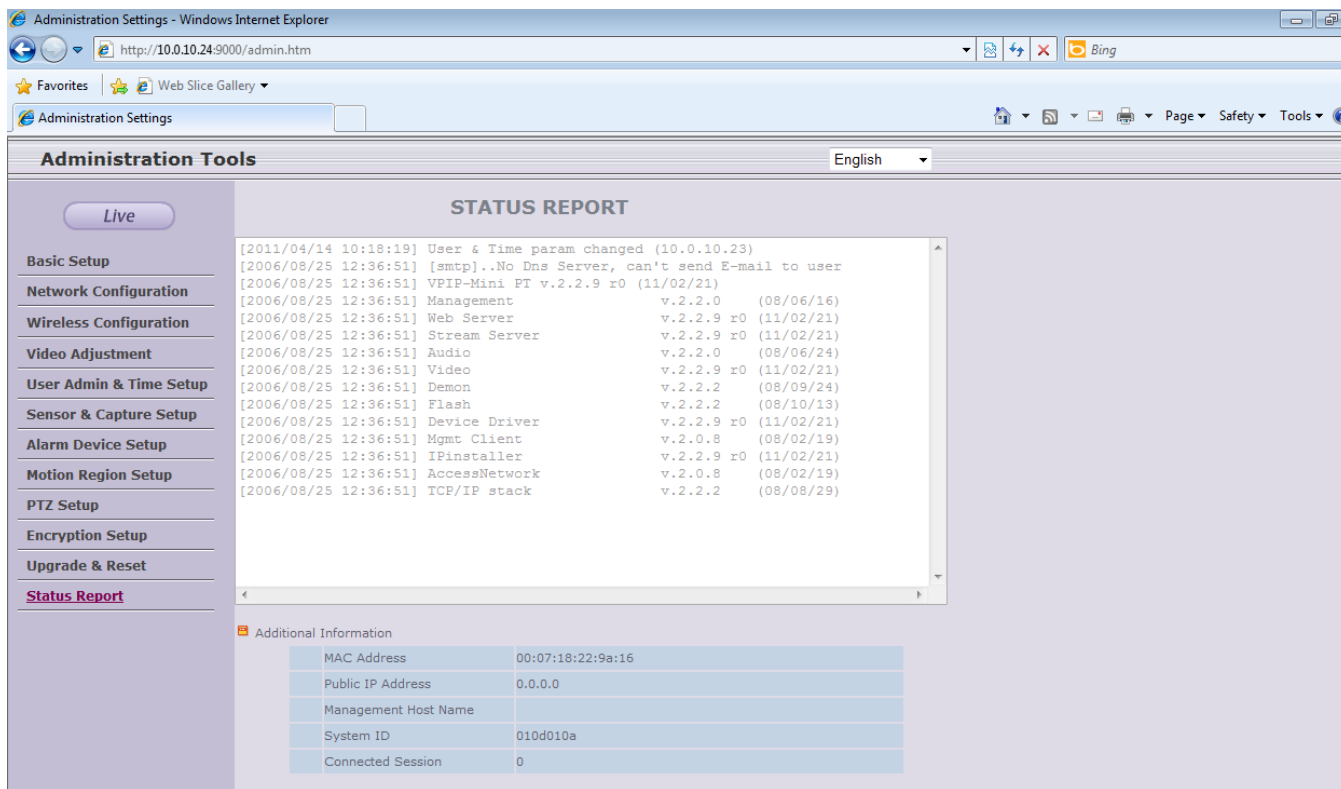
Administration Settings - Windows Internet Explorer

http://10.0.10.24:9000/admin.htm

Bing

Favorites | Web Slice Gallery ▾

Administration Settings

Page ▾ Safety ▾ Tools ▾

Administration Tools

English

Live

Basic Setup
Network Configuration
Wireless Configuration
Video Adjustment
User Admin & Time Setup
Sensor & Capture Setup
Alarm Device Setup
Motion Region Setup
PTZ Setup
Encryption Setup
Upgrade & Reset
Status Report

STATUS REPORT

[2011/04/14 10:18:19] User & Time param changed (10.0.10.23)
[2006/08/25 12:36:51] [smtp]..No Dns Server, can't send E-mail to user
[2006/08/25 12:36:51] VPIP-Mini PT v.2.2.9 r0 (11/02/21)
[2006/08/25 12:36:51] Management v.2.2.0 (08/06/16)
[2006/08/25 12:36:51] Web Server v.2.2.9 r0 (11/02/21)
[2006/08/25 12:36:51] Stream Server v.2.2.9 r0 (11/02/21)
[2006/08/25 12:36:51] Audio v.2.2.0 (08/06/24)
[2006/08/25 12:36:51] Video v.2.2.9 r0 (11/02/21)
[2006/08/25 12:36:51] Demon v.2.2.2 (08/09/24)
[2006/08/25 12:36:51] Flash v.2.2.2 (08/10/13)
[2006/08/25 12:36:51] Device Driver v.2.2.9 r0 (11/02/21)
[2006/08/25 12:36:51] Mgmt Client v.2.0.8 (08/02/19)
[2006/08/25 12:36:51] IPinstaller v.2.2.9 r0 (11/02/21)
[2006/08/25 12:36:51] AccessNetwork v.2.0.8 (08/02/19)
[2006/08/25 12:36:51] TCP/IP stack v.2.2.2 (08/08/29)

Additional Information

| MAC Address | 00:07:18:22:9a:16 |
|---|---|
| Public IP Address | 0.0.0.0 |
| Management Host Name | |
| System ID | 010d010a |
| Connected Session | 0 |